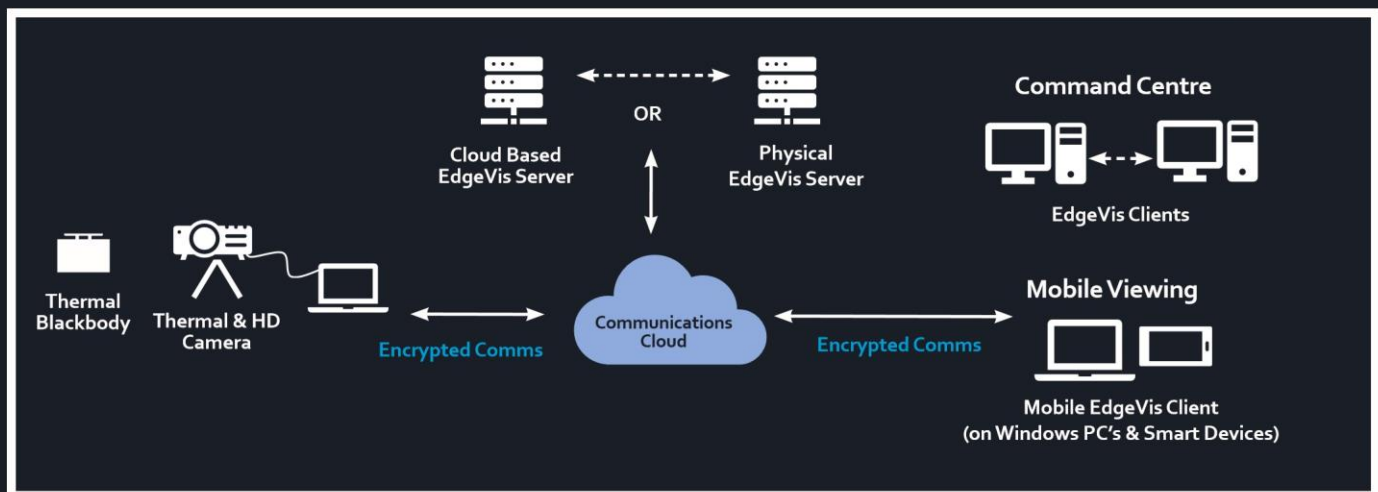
OR

Cloud Based EdgeVis Server

Physical EdgeVis Server

Command Centre

EdgeVis Clients

Thermal Blackbody

Thermal & HD Camera

Encrypted Comms

Communications Cloud

Encrypted Comms

Mobile Viewing

Mobile EdgeVis Client (on Windows PC's & Smart Devices)